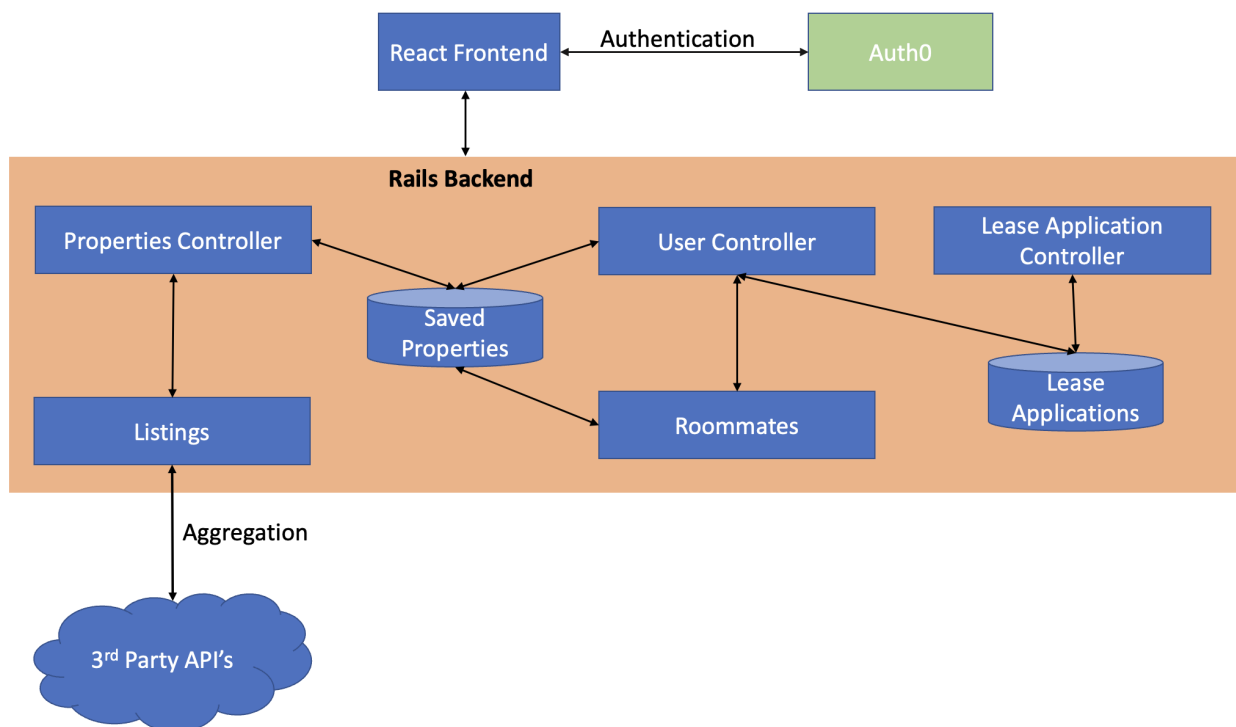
React Frontend

Authentication

Auth0

Rails Backend

Properties Controller

User Controller

Lease Application Controller

Saved Properties

Lease Applications

Listings

Roommates

Aggregation

3$^{rd}$ Party API's